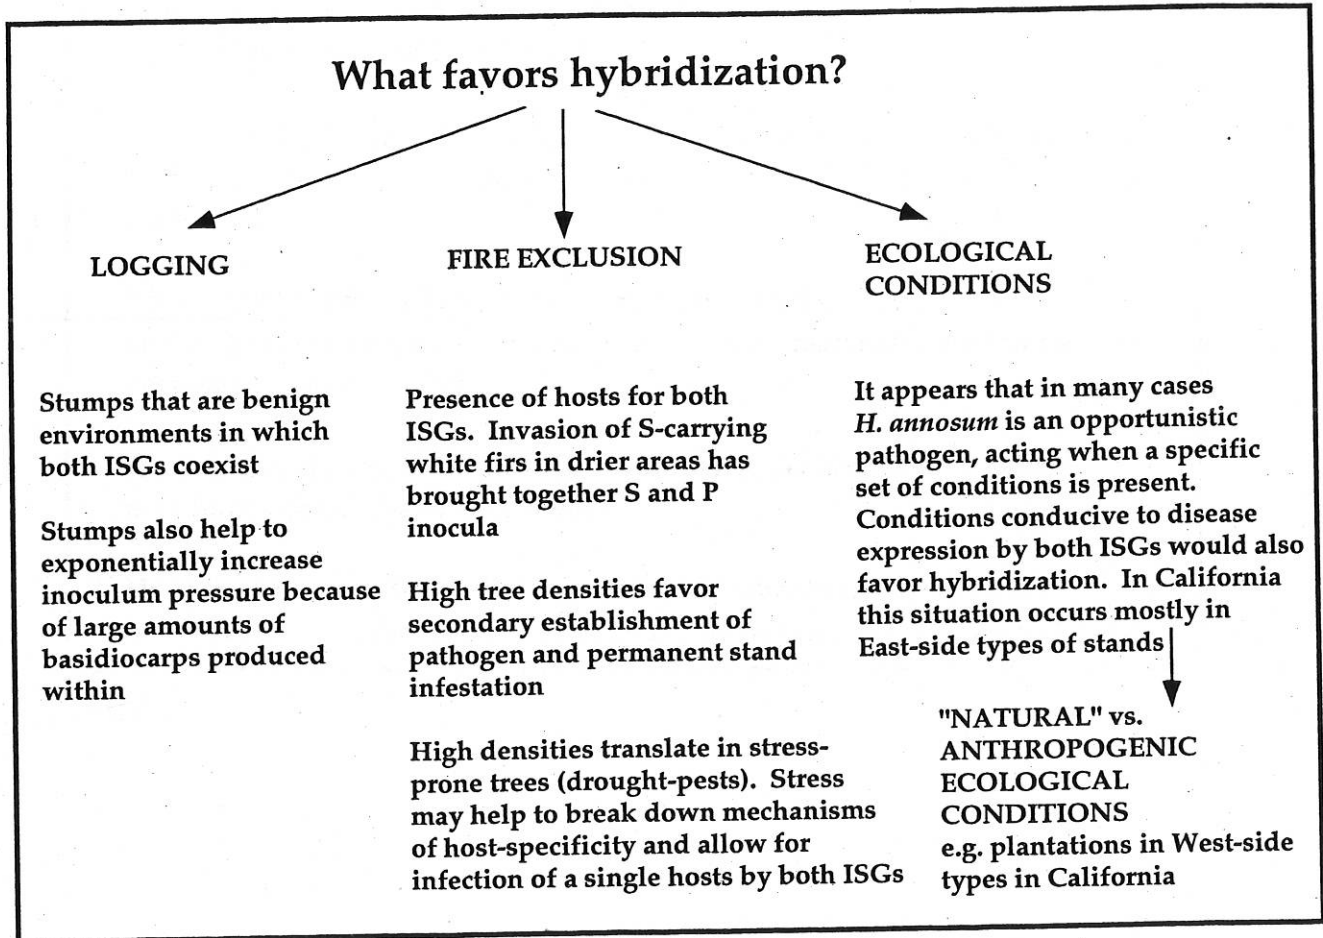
What favors hybridization?

LOGGING

FIRE EXCLUSION

ECOLOGICAL CONDITIONS

Stumps that are benign environments in which both ISGs coexist

Stumps also help to exponentially increase inoculum pressure because of large amounts of basidiocarps produced within

Presence of hosts for both ISGs. Invasion of S-carrying white firs in drier areas has brought together S and P inocula

High tree densities favor secondary establishment of pathogen and permanent stand infestation

High densities translate in stress-prone trees (drought-pests). Stress may help to break down mechanisms of host-specificity and allow for infection of a single hosts by both ISGs

It appears that in many cases *H. annosum* is an opportunistic pathogen, acting when a specific set of conditions is present. Conditions conducive to disease expression by both ISGs would also favor hybridization. In California this situation occurs mostly in East-side types of stands

"NATURAL" vs. ANTHROPOGENIC ECOLOGICAL CONDITIONS
e.g. plantations in West-side types in California